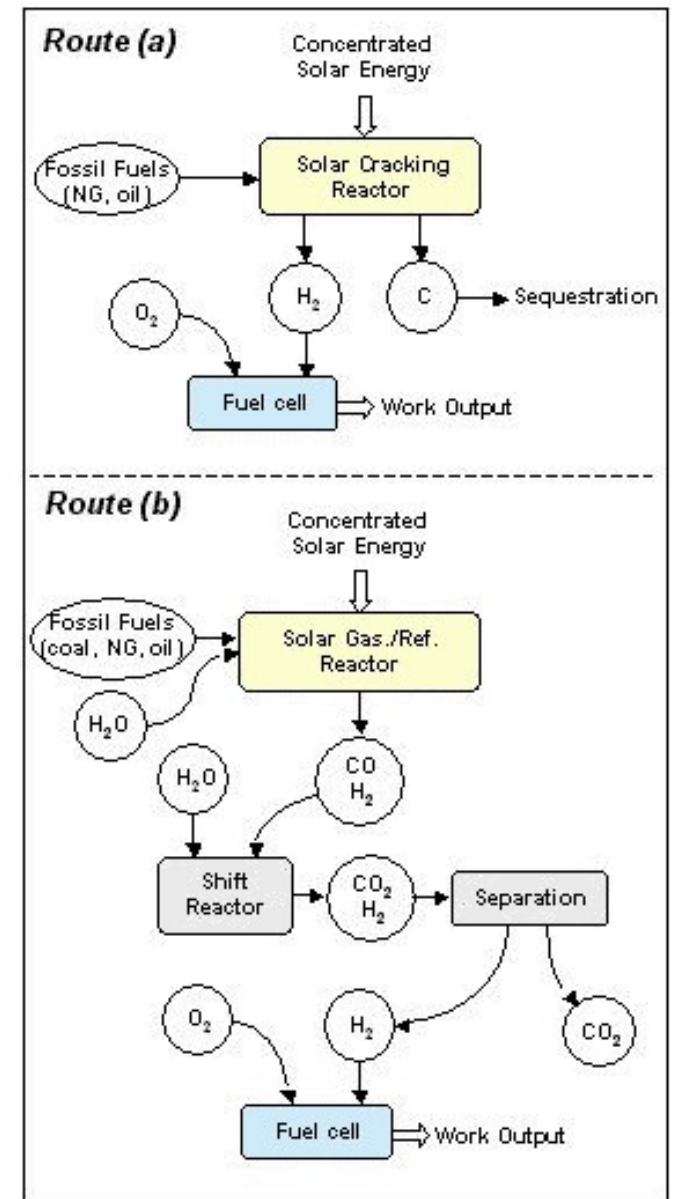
Route (a)

Concentrated Solar Energy

Fossil Fuels (NG, oil)

Solar Cracking Reactor

$H_2$

C

Sequestration

$O_2$

Fuel cell

Work Output

Route (b)

Concentrated Solar Energy

Fossil Fuels (coal, NG, oil)

Solar Gas./Ref. Reactor

$H_2O$

$H_2O$

CO $H_2$

Shift Reactor

$CO_2$ $H_2$

Separation

$O_2$

$H_2$

$CO_2$

Fuel cell

Work Output